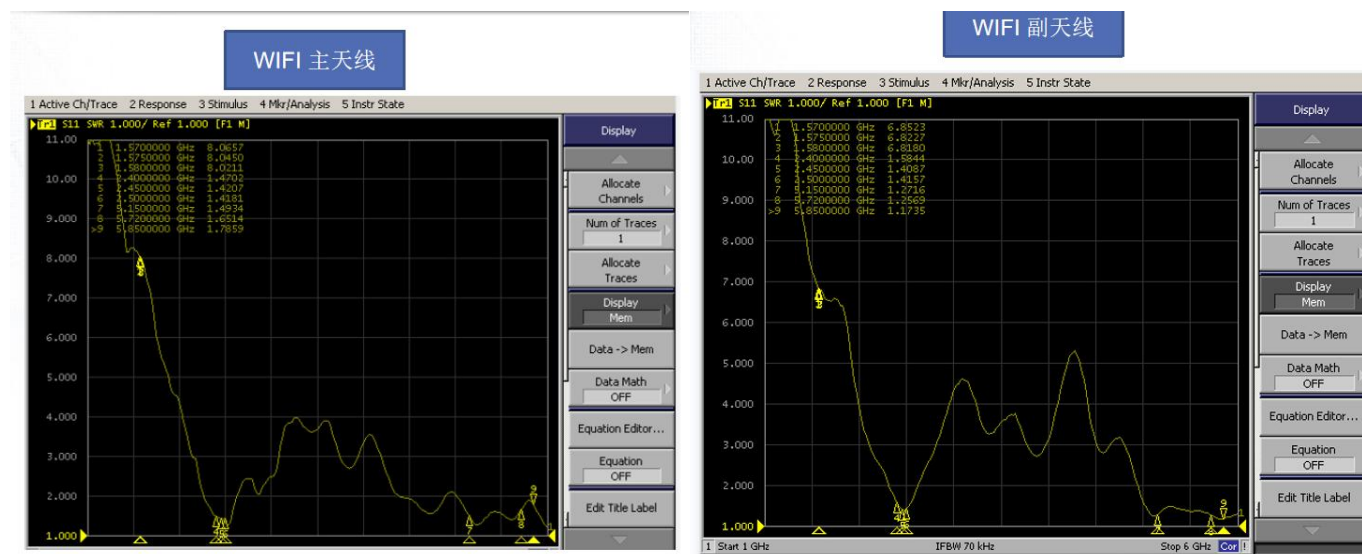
WIFI 主天线

1 Active Ch/Trace 2 Response 3 Stimulus 4 Mkr/Analysis 5 Instr State

Tr1 S11 SWR 1.000/ Ref 1.000 [F1 M]

| | | |
|---|---|---|
| 1 | 1.5700000 GHz | 8.0657 |
| 2 | 1.5750000 GHz | 8.0450 |
| 3 | 1.5800000 GHz | 8.0211 |
| 4 | 2.4000000 GHz | 1.4702 |
| 5 | 2.4500000 GHz | 1.4207 |
| 6 | 2.5000000 GHz | 1.4181 |
| 7 | 5.1500000 GHz | 1.4934 |
| 8 | 5.7200000 GHz | 1.6514 |
| >9 | 5.8500000 GHz | 1.7859 |

11.00
10.00
9.000
8.000
7.000
6.000
5.000
4.000
3.000
2.000
1.000

Display
Allocate Channels
Num of Traces
1
Allocate Traces
Display
Mem
Data -> Mem
Data Math
OFF
Equation Editor...
Equation
OFF
Edit Title Label

WIFI 副天线

1 Active Ch/Trace 2 Response 3 Stimulus 4 Mkr/Analysis 5 Instr State

Tr1 S11 SWR 1.000/ Ref 1.000 [F1 M]

| | | |
|---|---|---|
| 1 | 1.5700000 GHz | 6.8523 |
| 2 | 1.5750000 GHz | 6.8227 |
| 3 | 1.5800000 GHz | 6.8180 |
| 4 | 2.4000000 GHz | 1.5844 |
| 5 | 2.4500000 GHz | 1.4087 |
| 6 | 2.5000000 GHz | 1.4157 |
| 7 | 5.1500000 GHz | 1.2716 |
| 8 | 5.7200000 GHz | 1.2569 |
| >9 | 5.8500000 GHz | 1.1735 |

11.00
10.00
9.000
8.000
7.000
6.000
5.000
4.000
3.000
2.000
1.000

1 Start 1 GHz IFBW 70 kHz Stop 6 GHz Cor

Display
Allocate Channels
Num of Traces
1
Allocate Traces
Display
Mem
Data -> Mem
Data Math
OFF
Equation Editor...
Equation
OFF
Edit Title Label